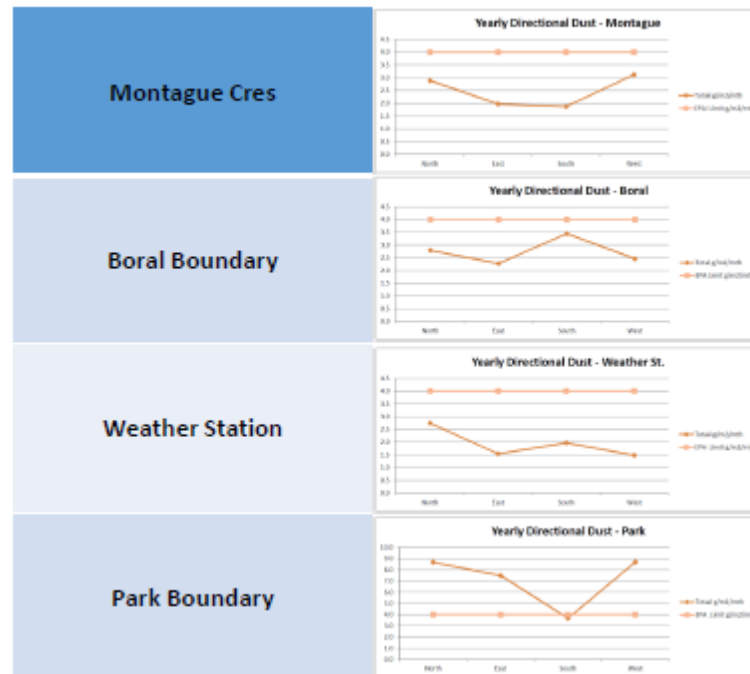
Montague Cres

Yearly Directional Dust - Montague

4.5
4.0
3.5
3.0
2.5
2.0
1.5
1.0
0.5
0.0

North East South West

Total g/m2/mth
EPA Limit g/m2/mth

Boral Boundary

Yearly Directional Dust - Boral

4.5
4.0
3.5
3.0
2.5
2.0
1.5
1.0
0.5
0.0

North East South West

Total g/m2/mth
EPA Limit g/m2/mth

Weather Station

Yearly Directional Dust - Weather St.

4.5
4.0
3.5
3.0
2.5
2.0
1.5
1.0
0.5
0.0

North East South West

Total g/m2/mth
EPA Limit g/m2/mth

Park Boundary

Yearly Directional Dust - Park

10.0
9.0
8.0
7.0
6.0
5.0
4.0
3.0
2.0
1.0
0.0

North East South West

Total g/m2/mth
EPA Limit g/m2/mth